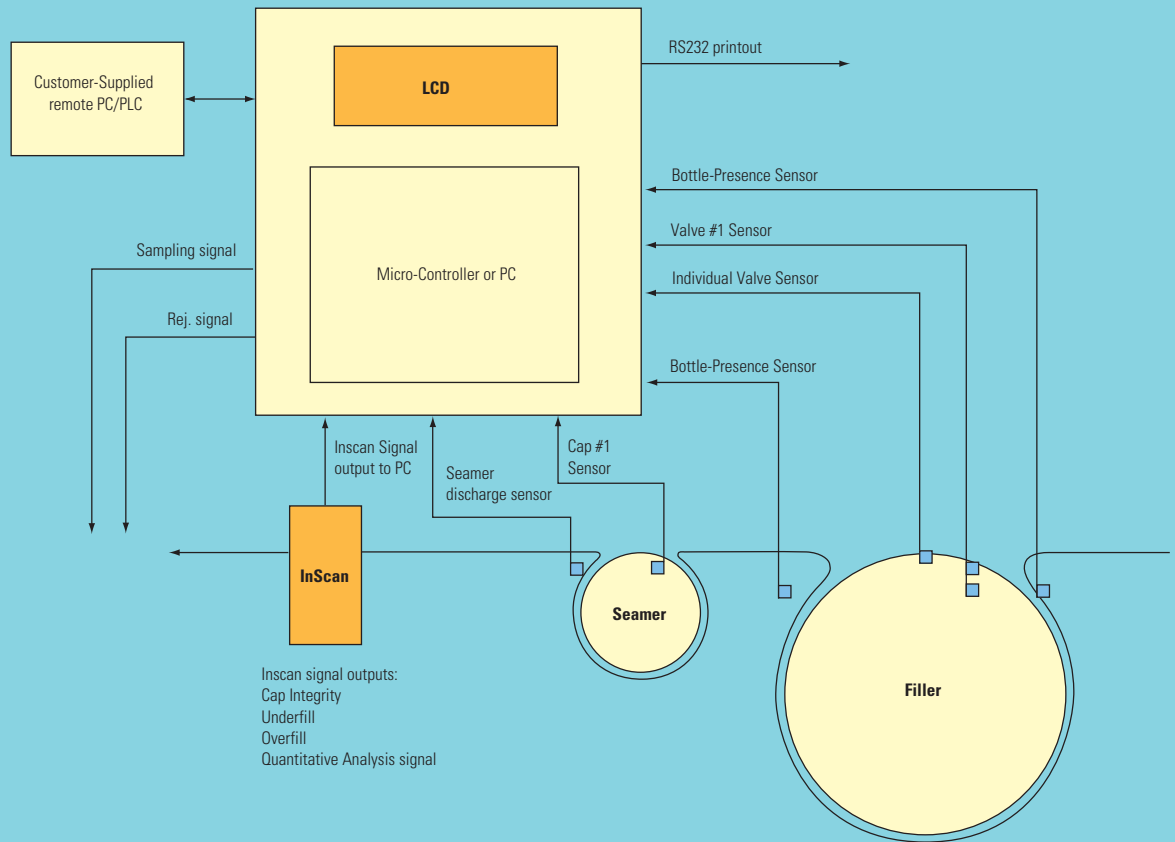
Customer-Supplied remote PC/PLC

LCD

RS232 printout

Micro-Controller or PC

Bottle-Presence Sensor

Valve #1 Sensor

Individual Valve Sensor

Bottle-Presence Sensor

Sampling signal

Rej. signal

Inscan Signal output to PC

Seamer discharge sensor

Cap #1 Sensor

InScan

Seamer

Filler

Inscan signal outputs:
Cap Integrity
Underfill
Overfill
Quantitative Analysis signal